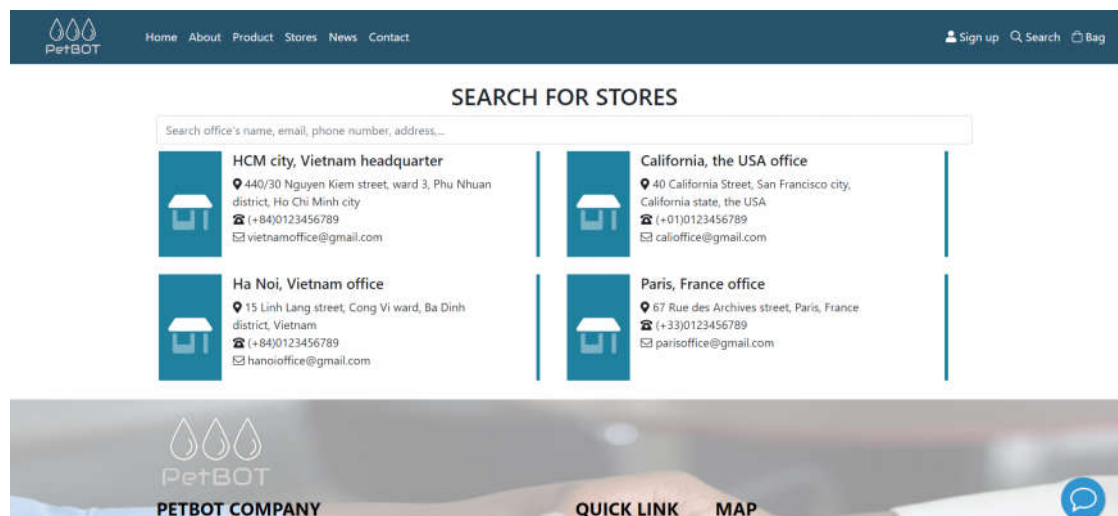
PetBOT

Home About Product Stores News Contact

Sign up Search Bag

SEARCH FOR STORES

Search office's name, email, phone number, address,...

HCM city, Vietnam headquarter
440/30 Nguyen Kiem street, ward 3, Phu Nhuan district, Ho Chi Minh city
(+84)0123456789
vietnamoffice@gmail.com

California, the USA office
40 California Street, San Francisco city, California state, the USA
(+01)0123456789
calioffice@gmail.com

Ha Noi, Vietnam office
15 Linh Lang street, Cong Vi ward, Ba Dinh district, Vietnam
(+84)0123456789
hanoioffice@gmail.com

Paris, France office
67 Rue des Archives street, Paris, France
(+33)0123456789
parisoffice@gmail.com

PetBOT

PETBOT COMPANY

QUICK LINK

MAP